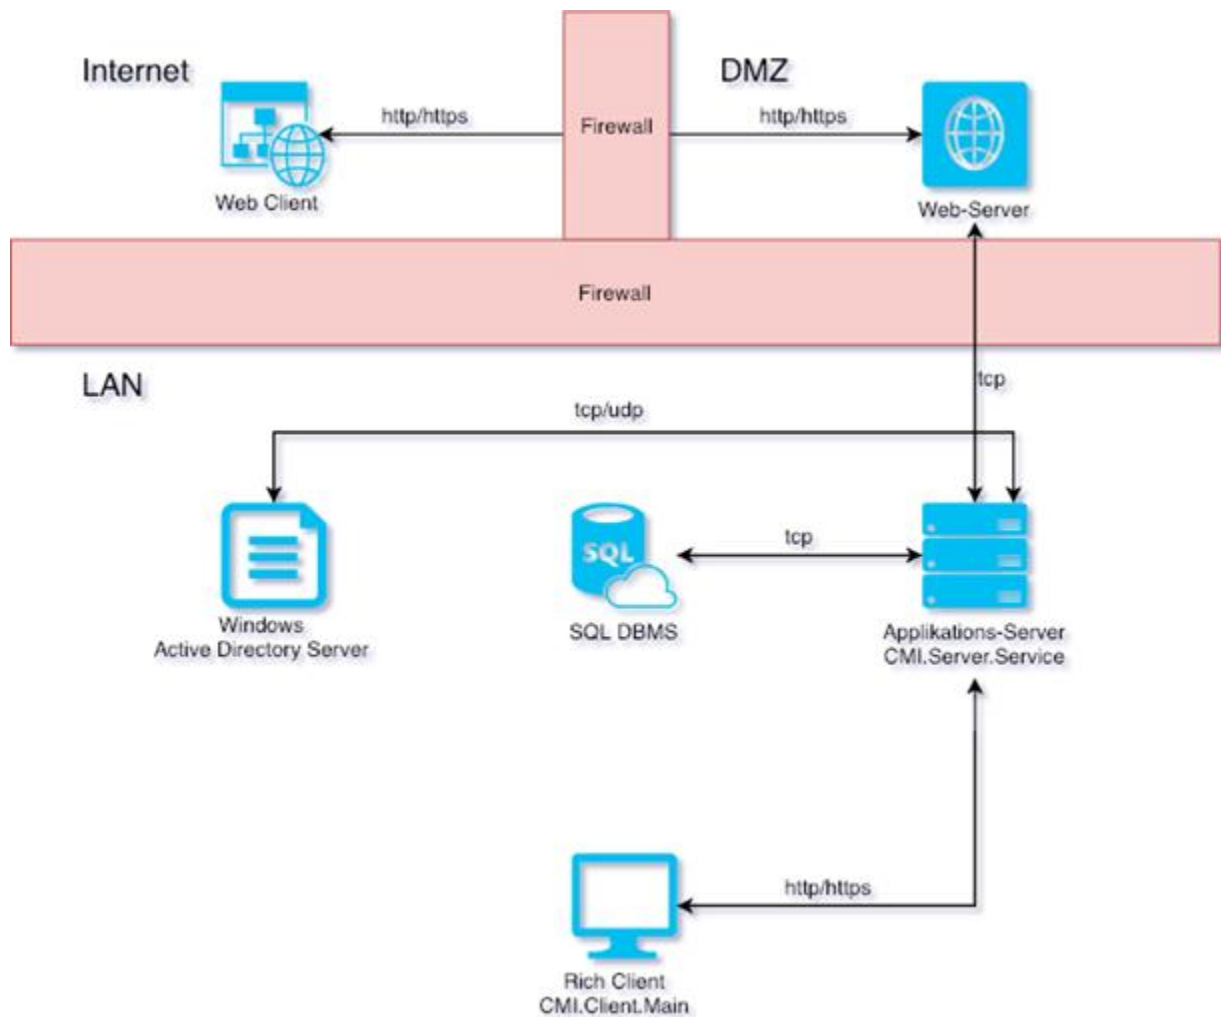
Internet

DMZ

http/https

Firewall

http/https

Web Client

Web-Server

Firewall

LAN

tcp

tcp/udp

SQL

tcp

Windows
Active Directory Server

SQL DBMS

Applikations-Server
CMI.Server.Service

http/https

Rich Client
CMI.Client.Main